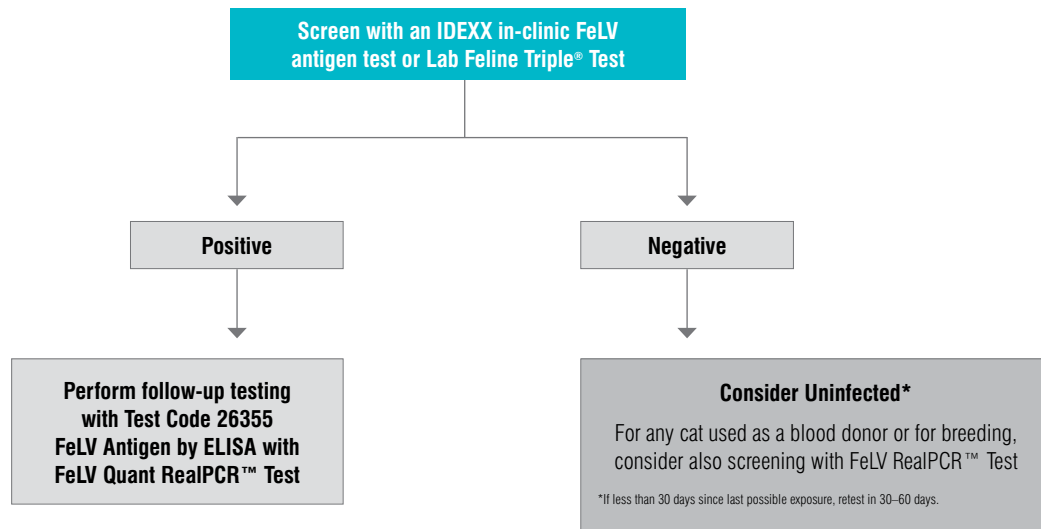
Screen with an IDEXX in-clinic FeLV antigen test or Lab Feline Triple® Test

Positive

Negative

Perform follow-up testing with Test Code 26355 FeLV Antigen by ELISA with FeLV Quant RealPCR™ Test

Consider Uninfected*

For any cat used as a blood donor or for breeding, consider also screening with FeLV RealPCR™ Test

*If less than 30 days since last possible exposure, retest in 30–60 days.